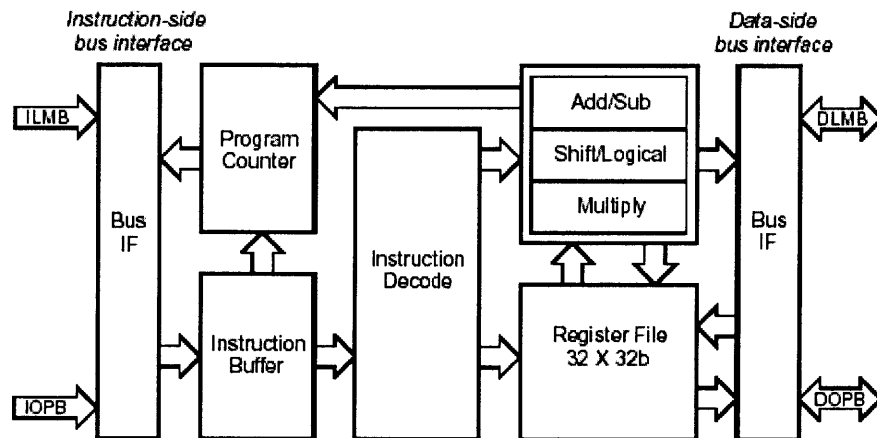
Instruction-side bus interface

Data-side bus interface

ILMB

Bus IF

Program Counter

Instruction Decode

Add/Sub

Shift/Logical

Multiply

Bus IF

DLMB

Instruction Buffer

Register File 32 X 32b

IOPB

DOPB